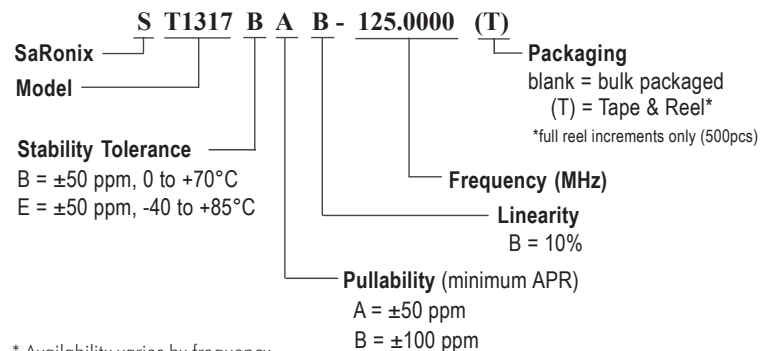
S T1317 B A B - 125.0000 (T)

SaRonix

Model

Packaging
blank = bulk packaged
(T) = Tape & Reel*
*full reel increments only (500pcs)

Stability Tolerance
B = ±50 ppm, 0 to +70°C
E = ±50 ppm, -40 to +85°C

Frequency (MHz)

Linearity
B = 10%

Pullability (minimum APR)
A = ±50 ppm
B = ±100 ppm

* Availability varies by frequency